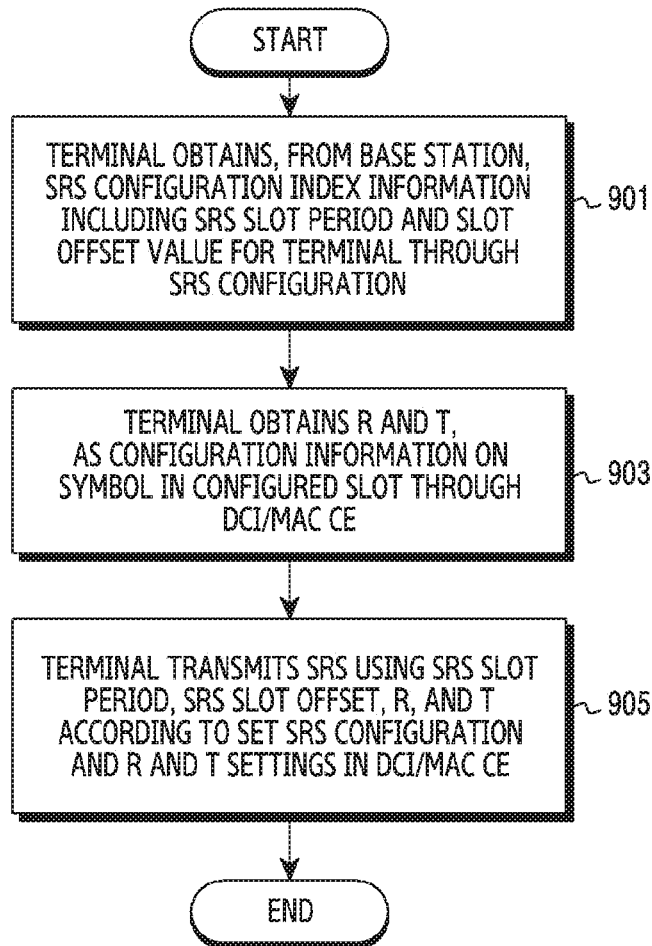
START

TERMINAL OBTAINS, FROM BASE STATION, SRS CONFIGURATION INDEX INFORMATION INCLUDING SRS SLOT PERIOD AND SLOT OFFSET VALUE FOR TERMINAL THROUGH SRS CONFIGURATION

901

TERMINAL OBTAINS R AND T, AS CONFIGURATION INFORMATION ON SYMBOL IN CONFIGURED SLOT THROUGH DCI/MAC CE

903

TERMINAL TRANSMITS SRS USING SRS SLOT PERIOD, SRS SLOT OFFSET, R, AND T ACCORDING TO SET SRS CONFIGURATION AND R AND T SETTINGS IN DCI/MAC CE

905

END